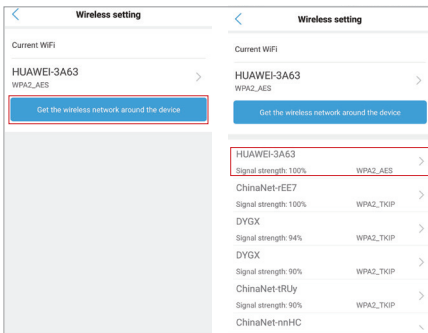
Wireless setting

Current WiFi

HUAWEI-3A63
WPA2_AES

Get the wireless network around the device

Wireless setting

Current WiFi

HUAWEI-3A63
WPA2_AES

Get the wireless network around the device

HUAWEI-3A63
Signal strength: 100% WPA2_AES

ChinaNet-rEE7
Signal strength: 100% WPA2_TKIP

DYGX
Signal strength: 94% WPA2_TKIP

DYGX
Signal strength: 90% WPA2_TKIP

ChinaNet-tRUy
Signal strength: 90% WPA2_TKIP

ChinaNet-nnHC